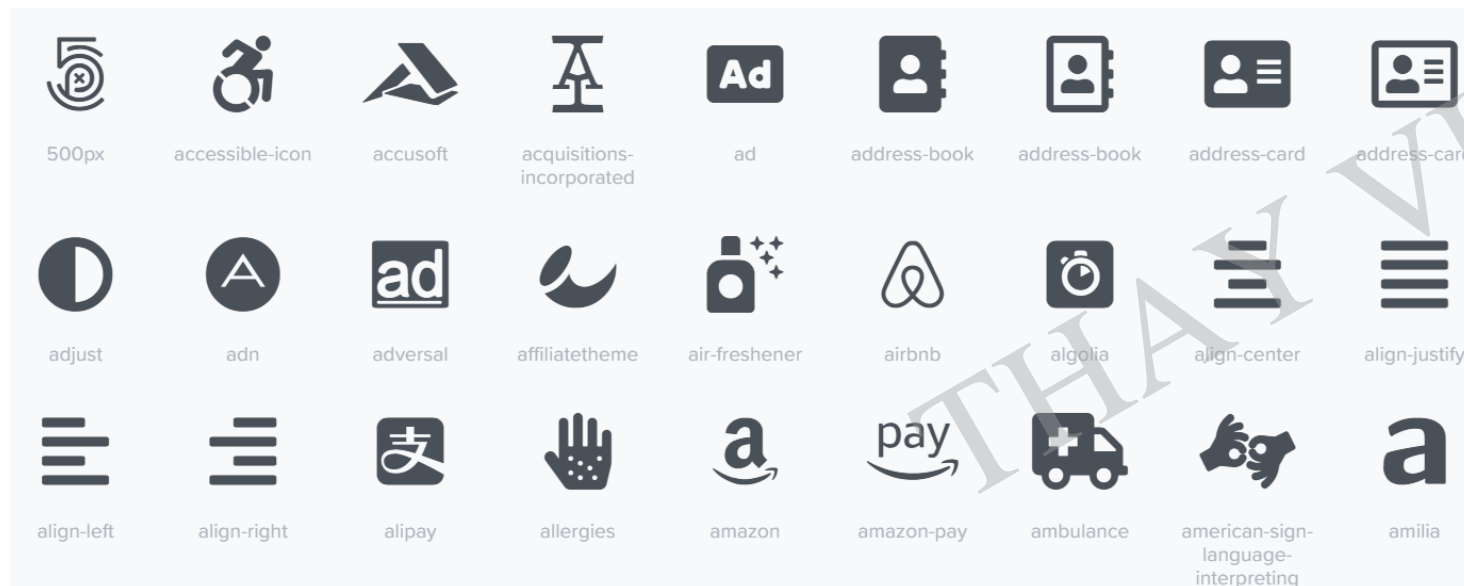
Ad

500px accessible-icon accusoft acquisitions-incorporated ad address-book address-book address-card address-card

ad

adjust adn adversal affiliatetheme air-freshener airbnb algolia align-center align-justify

pay

a

align-left align-right alipay allergies amazon amazon-pay ambulance american-sign-language-interpreting amilia

THAY V